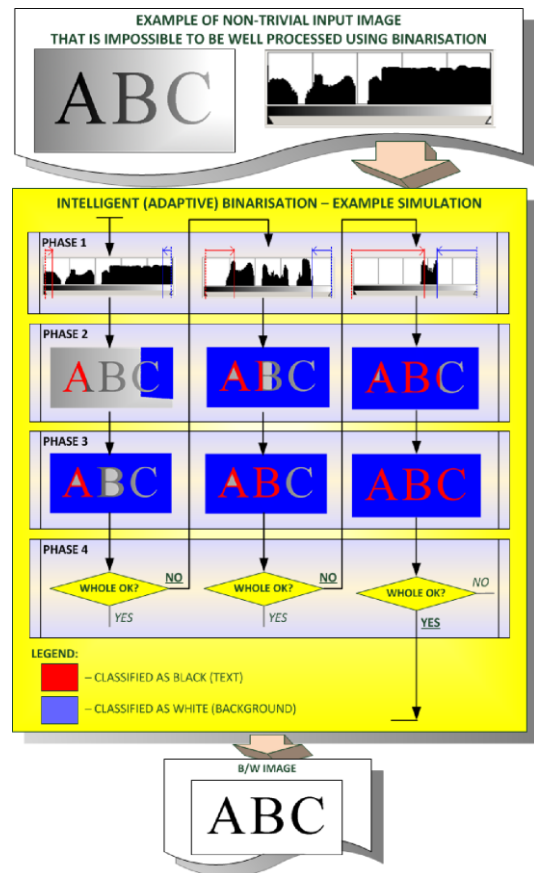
EXAMPLE OF NON-TRIVIAL INPUT IMAGE
THAT IS IMPOSSIBLE TO BE WELL PROCESSED USING BINARISATION

ABC

INTELLIGENT (ADAPTIVE) BINARISATION – EXAMPLE SIMULATION

PHASE 1

PHASE 2

ABC ABC ABC

PHASE 3

ABC ABC ABC

PHASE 4

WHOLE OK? NO
YES

WHOLE OK? NO
YES

WHOLE OK? NO
YES

LEGEND:
– CLASSIFIED AS BLACK (TEXT)
– CLASSIFIED AS WHITE (BACKGROUND)

B/W IMAGE

ABC